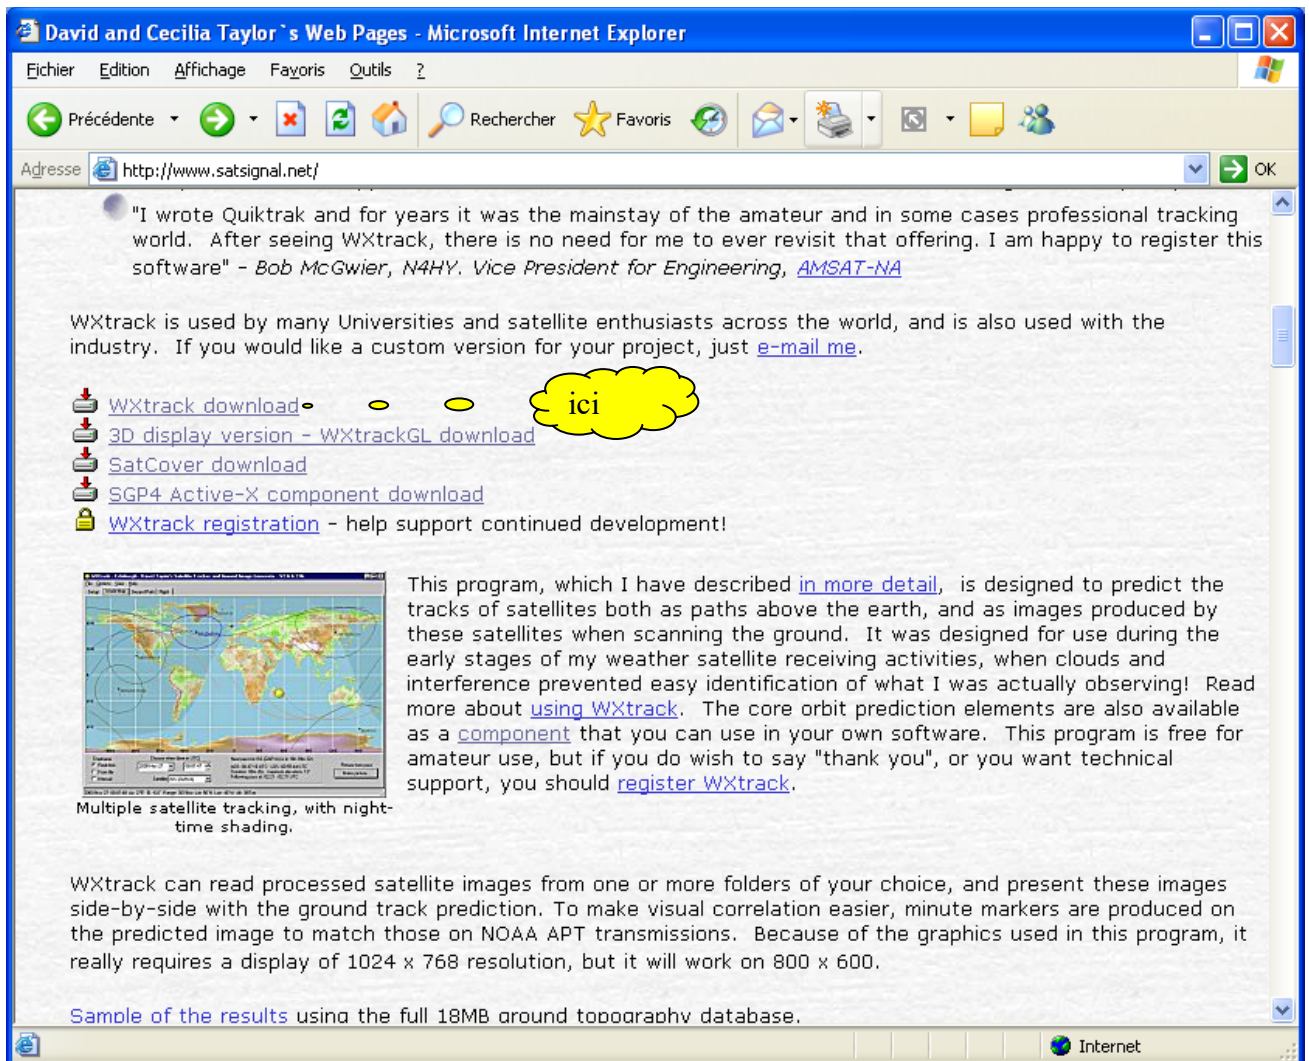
David and Cecilia Taylor`s Web Pages - Microsoft Internet Explorer

Fichier Edition Affichage Favoris Outils ?

Précédente Rechercher Favoris

Adresse http://www.satsignal.net/ OK

"I wrote Quiktrak and for years it was the mainstay of the amateur and in some cases professional tracking world. After seeing WXtrack, there is no need for me to ever revisit that offering. I am happy to register this software" - Bob McGwier, N4HY. Vice President for Engineering, AMSAT-NA

WXtrack is used by many Universities and satellite enthusiasts across the world, and is also used with the industry. If you would like a custom version for your project, just e-mail me.

WXtrack download

ici

3D display version - WXtrackGL download
SatCover download
SGP4 Active-X component download
WXtrack registration - help support continued development!

Multiple satellite tracking, with night-time shading.

This program, which I have described in more detail, is designed to predict the tracks of satellites both as paths above the earth, and as images produced by these satellites when scanning the ground. It was designed for use during the early stages of my weather satellite receiving activities, when clouds and interference prevented easy identification of what I was actually observing! Read more about using WXtrack. The core orbit prediction elements are also available as a component that you can use in your own software. This program is free for amateur use, but if you do wish to say "thank you", or you want technical support, you should register WXtrack.

WXtrack can read processed satellite images from one or more folders of your choice, and present these images side-by-side with the ground track prediction. To make visual correlation easier, minute markers are produced on the predicted image to match those on NOAA APT transmissions. Because of the graphics used in this program, it really requires a display of 1024 x 768 resolution, but it will work on 800 x 600.

Sample of the results using the full 18MB ground topography database.

Internet